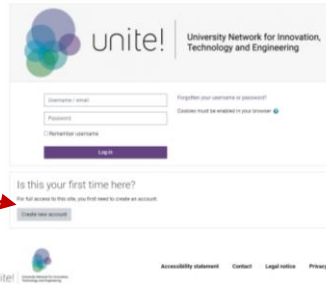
unite! | University Network for Innovation, Technology and Engineering

Username / email

Password

Remember username

Log in

Forgotten your username or password?

Cookies must be enabled in your browser

Is this your first time here?

For full access to this site, you first need to create an account.

Create new account

unite! University Network for Innovation, Technology and Engineering

Accessibility statement   Contact   Legal notice   Privacy